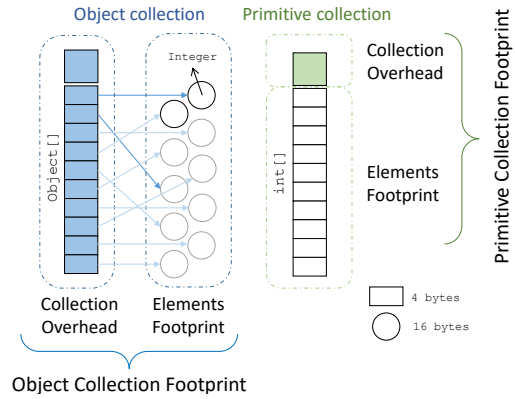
Object collection

Primitive collection

Integer

Object[]

int[]

Collection Overhead

Elements Footprint

Primitive Collection Footprint

Collection Overhead

Elements Footprint

4 bytes

16 bytes

Object Collection Footprint